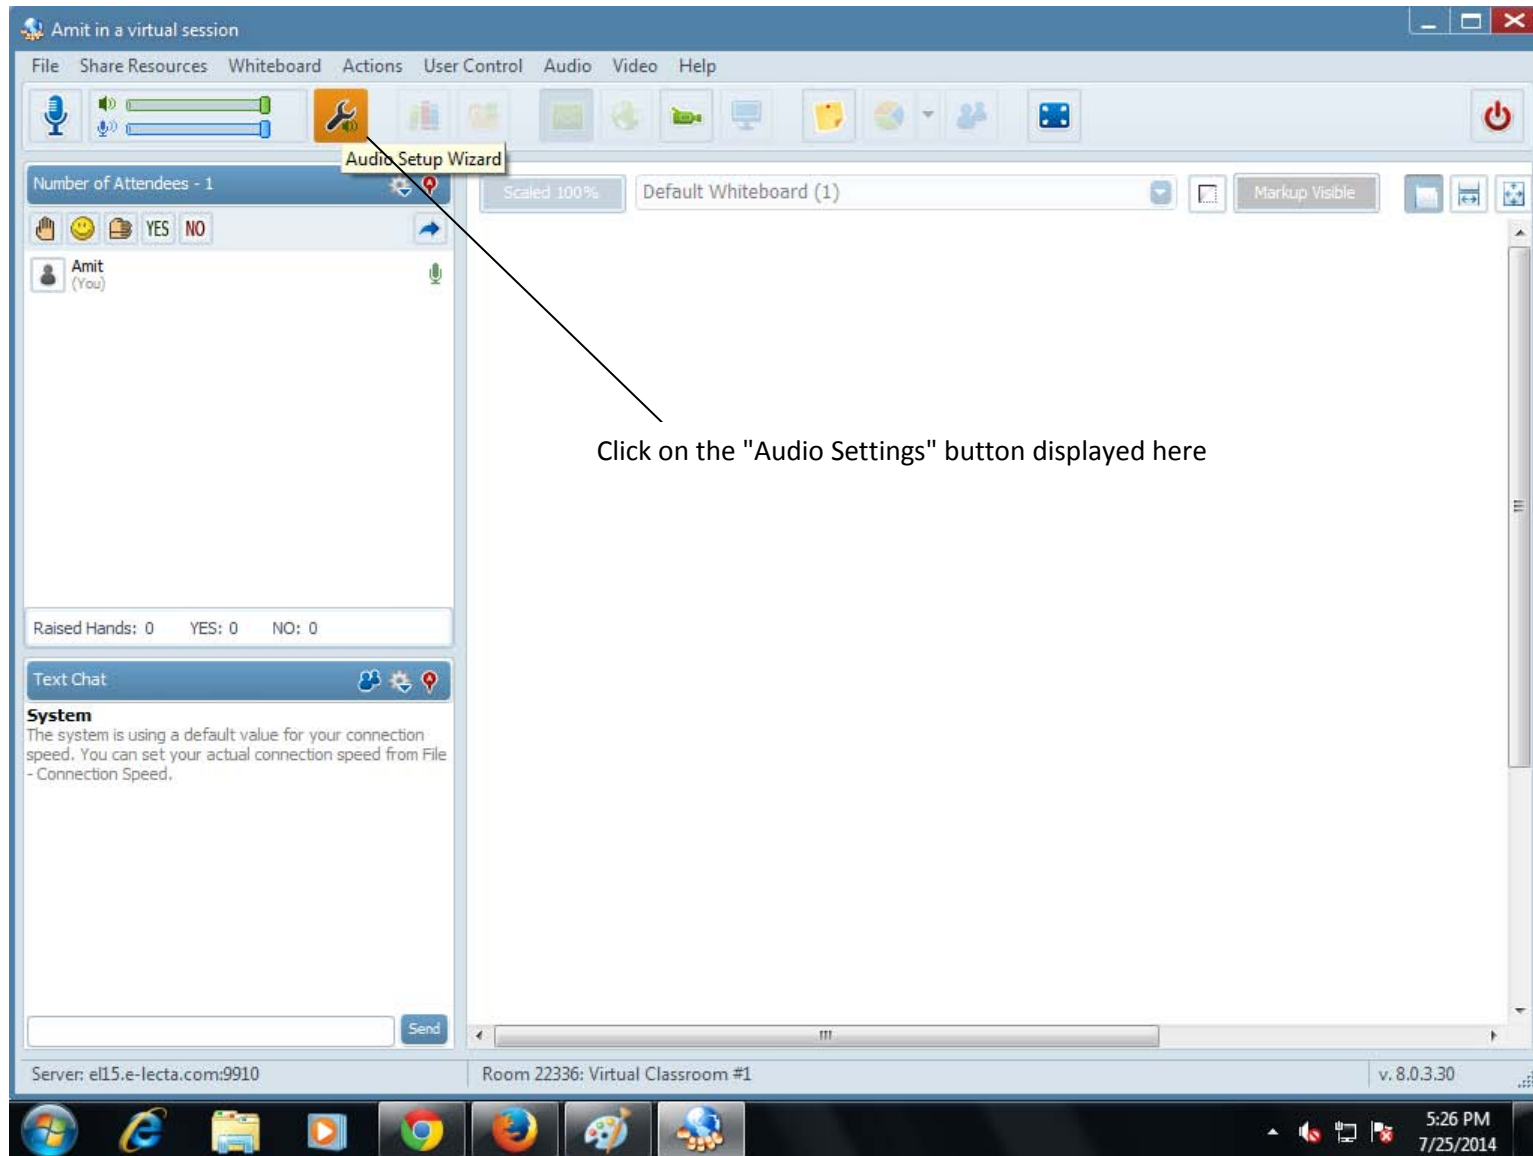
Amit in a virtual session

File Share Resources Whiteboard Actions User Control Audio Video Help

Audio Setup Wizard

Number of Attendees - 1

YES NO

Amit
(You)

Raised Hands: 0 YES: 0 NO: 0

Text Chat

System
The system is using a default value for your connection speed. You can set your actual connection speed from File - Connection Speed.

Send

Scaled 100%

Default Whiteboard (1)

Markup Visible

Click on the "Audio Settings" button displayed here

Server: el15.e-lecta.com:9910

Room 22336: Virtual Classroom #1

v. 8.0.3.30

5:26 PM
7/25/2014